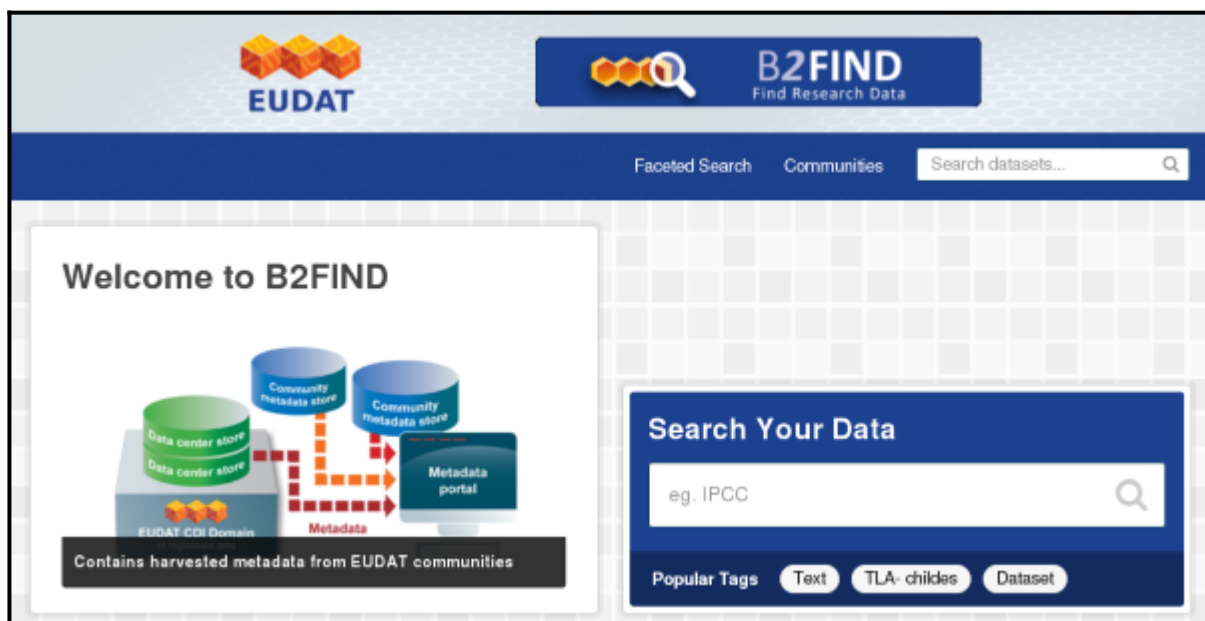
EUDAT

B2FIND
Find Research Data

Faceted Search Communities Search datasets...

Welcome to B2FIND

Community metadata store
Community metadata store
Data center store
Data center store
Metadata portal
EUDAT CDI Domain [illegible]
Metadata

Contains harvested metadata from EUDAT communities

Search Your Data

eg. IPCC

Popular Tags Text TLA- childes Dataset